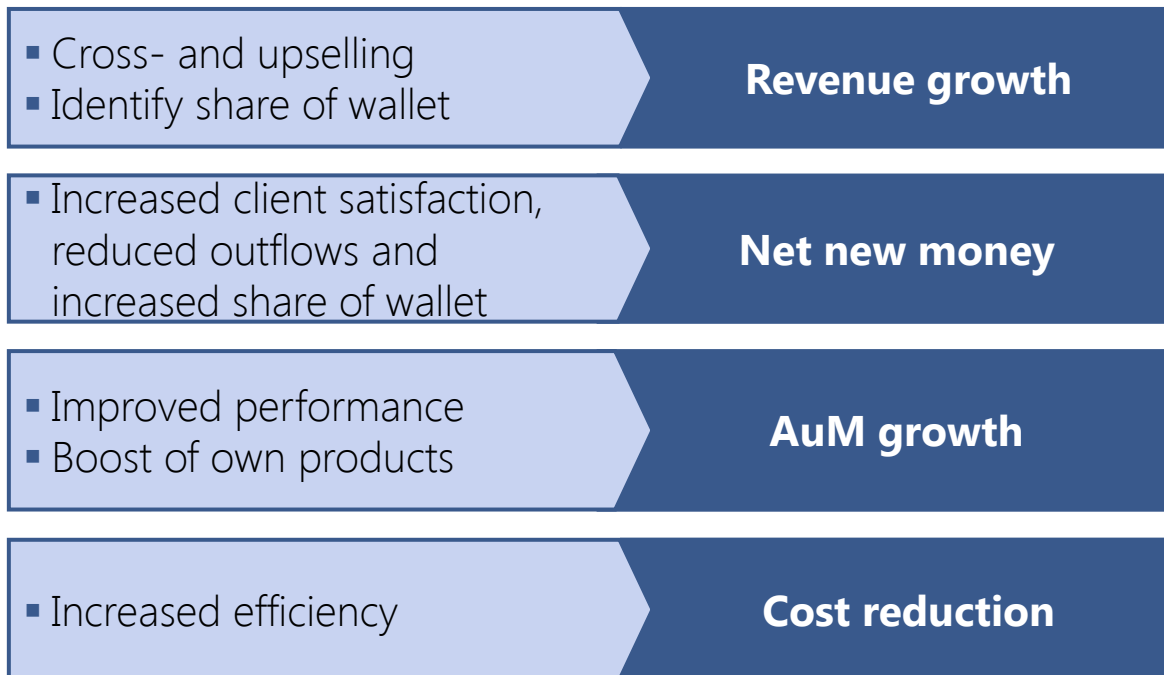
- Cross- and upselling
- Identify share of wallet

Revenue growth

- Increased client satisfaction, reduced outflows and increased share of wallet

Net new money

- Improved performance
- Boost of own products

AuM growth

- Increased efficiency

Cost reduction